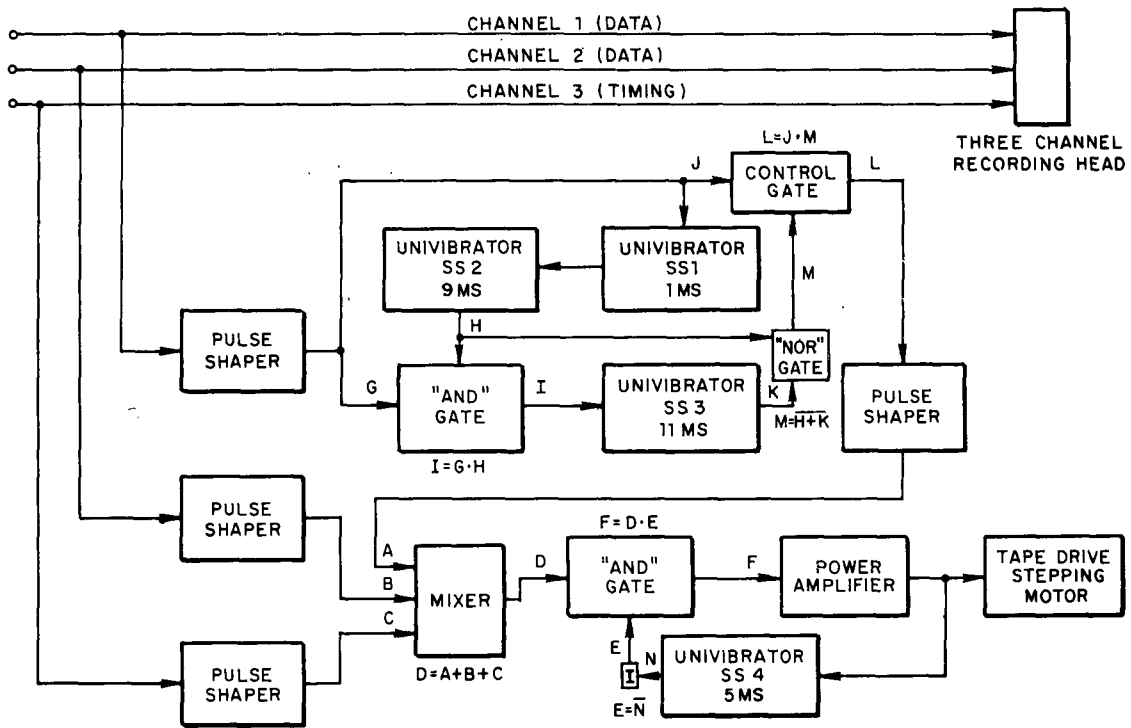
CHANNEL 1 (DATA)

CHANNEL 2 (DATA)

CHANNEL 3 (TIMING)

THREE CHANNEL RECORDING HEAD

$L=J \cdot M$

J

CONTROL GATE

L

UNIVIBRATOR SS 2 9 MS

UNIVIBRATOR SS1 1 MS

M

PULSE SHAPER

H

"NOR" GATE

G

"AND" GATE

I

UNIVIBRATOR SS 3 11 MS

K

$M=\overline{H+K}$

PULSE SHAPER

$I=G \cdot H$

PULSE SHAPER

$F=D \cdot E$

A

B

MIXER

D

"AND" GATE

F

POWER AMPLIFIER

TAPE DRIVE STEPPING MOTOR

C

E

N

PULSE SHAPER

$D=A+B+C$

I

UNIVIBRATOR SS 4 5 MS

$E=\overline{N}$